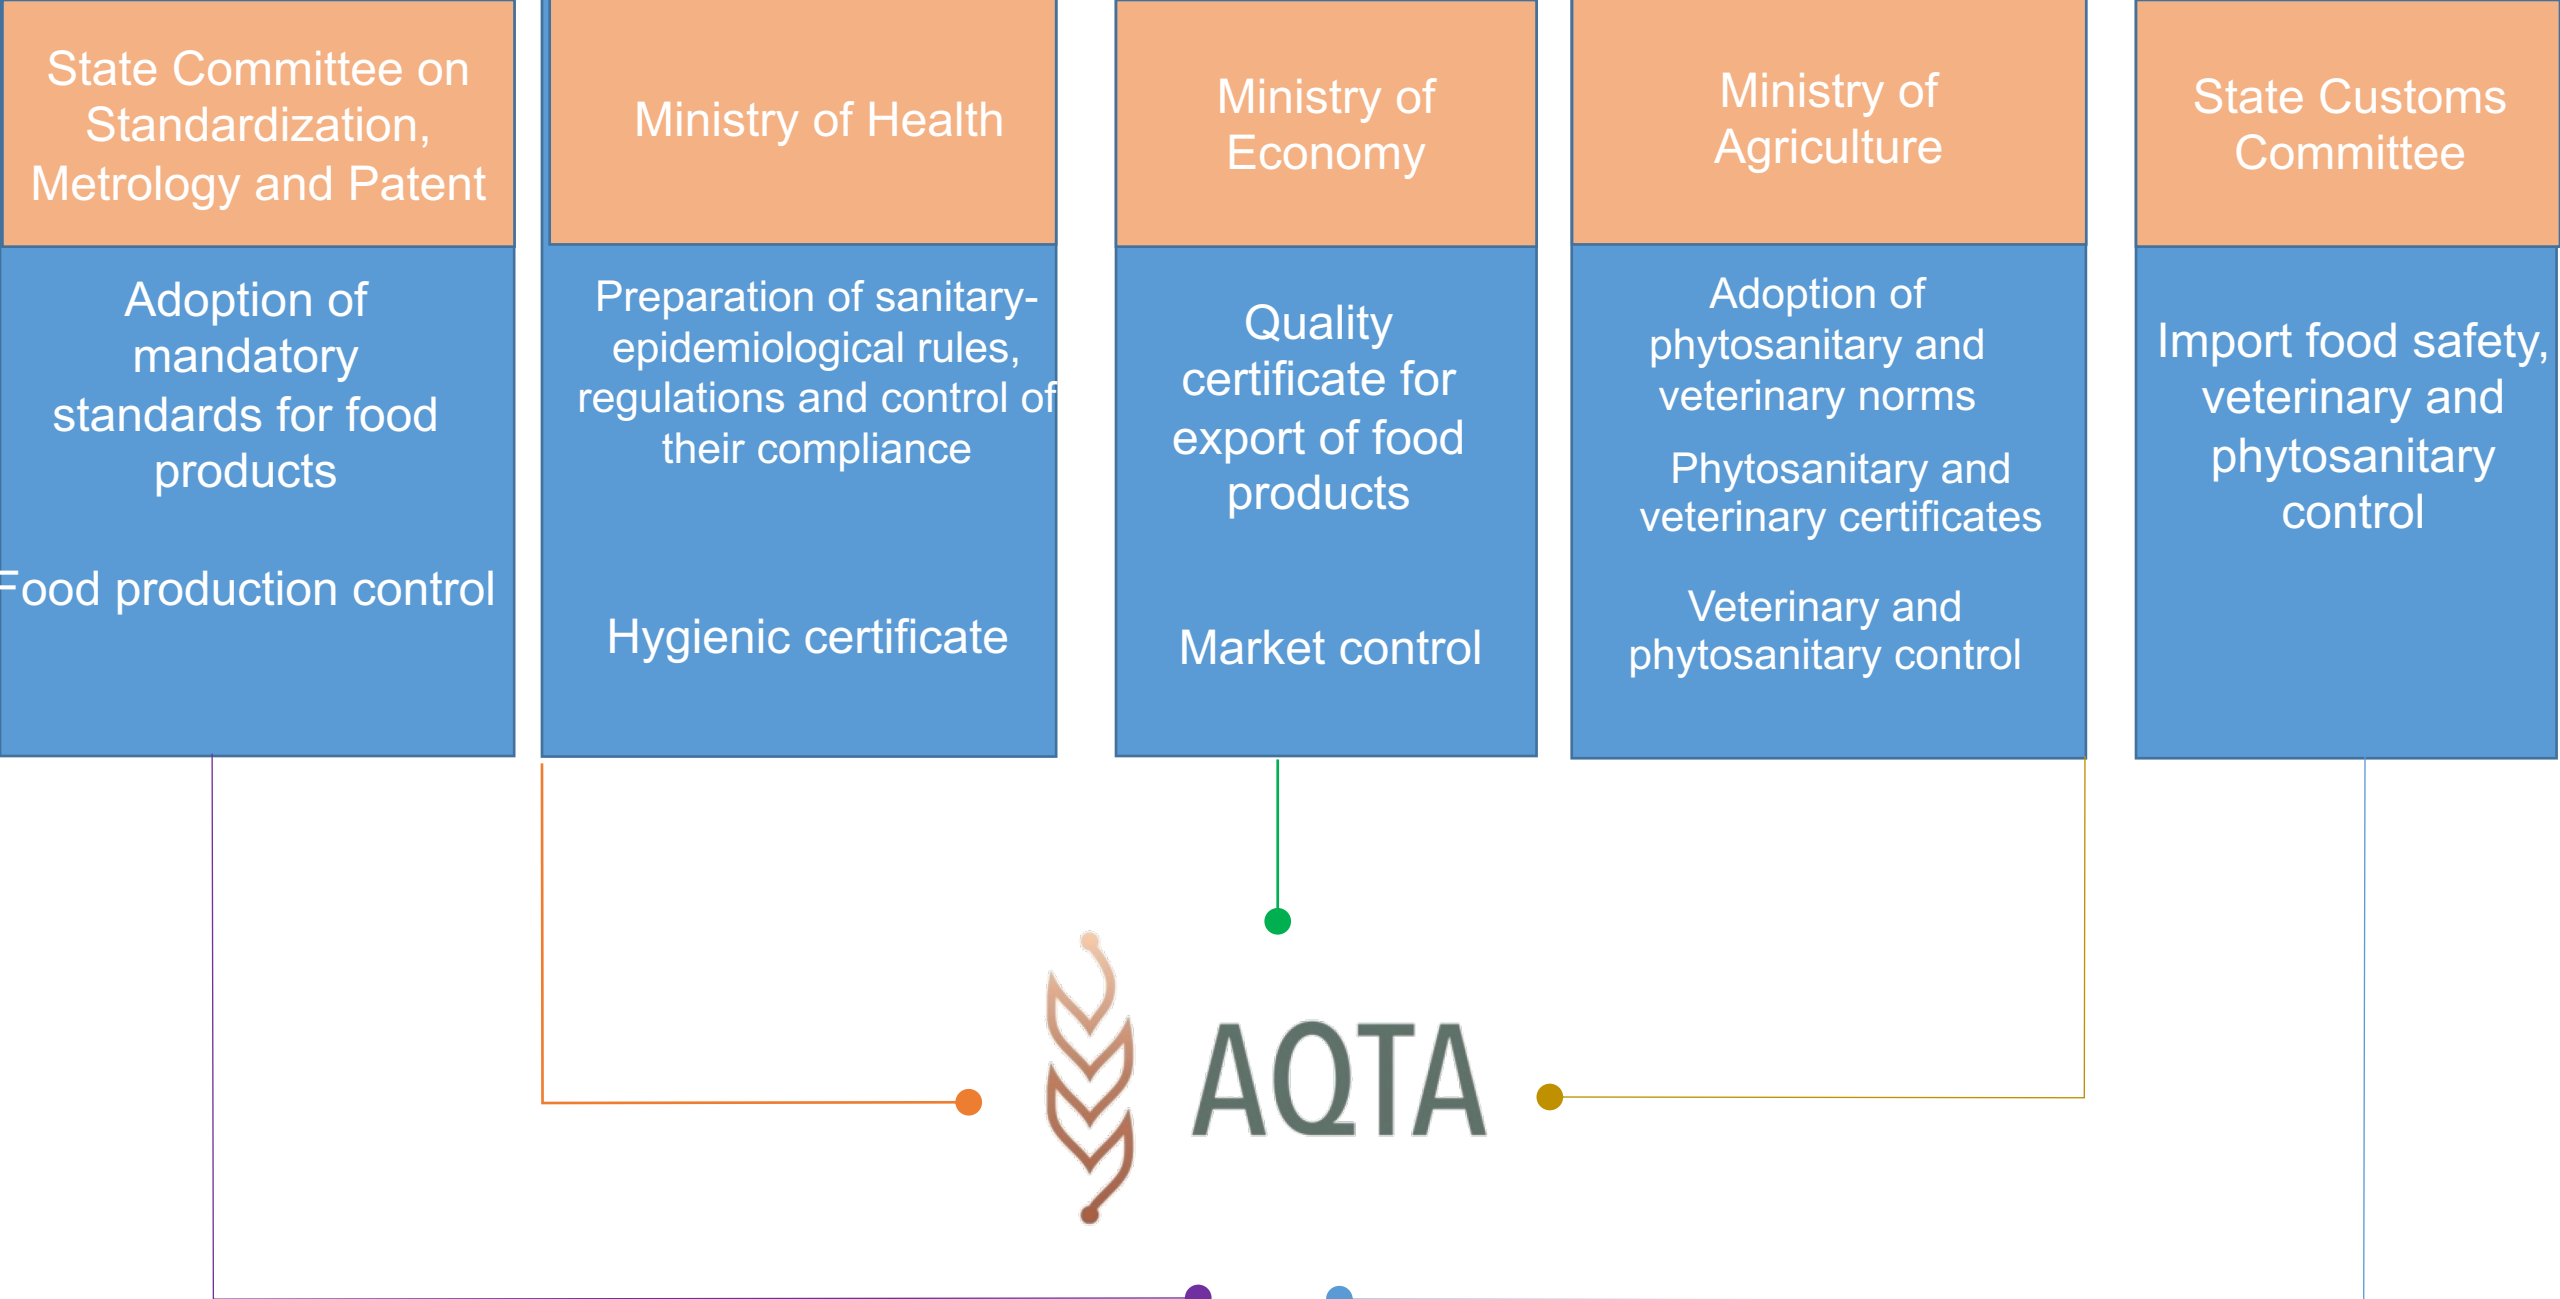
State Committee on Standardization, Metrology and Patent

Adoption of mandatory standards for food products

Food production control

Ministry of Health

Preparation of sanitary-epidemiological rules, regulations and control of their compliance

Hygienic certificate

Ministry of Economy

Quality certificate for export of food products

Market control

Ministry of Agriculture

Adoption of phytosanitary and veterinary norms

Phytosanitary and veterinary certificates

Veterinary and phytosanitary control

State Customs Committee

Import food safety, veterinary and phytosanitary control

AQTA